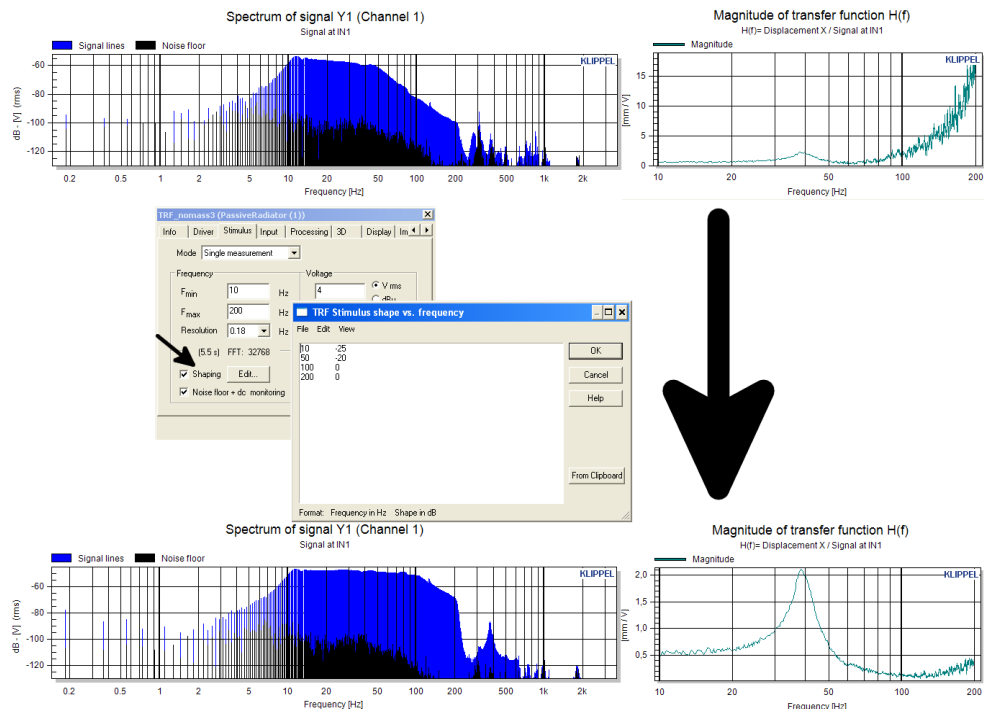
Spectrum of signal Y1 (Channel 1)
Signal at IN1

Signal lines  Noise floor

KLIPPEL

dB - [V] (rms)

-60
-80
-100
-120

0.2  0.5  1  2  5  10  20  50  100  200  500  1k  2k
Frequency [Hz]

Magnitude of transfer function H(f)
H(f)= Displacement X / Signal at IN1

Magnitude

KLIPPEL

[mm / V]

15
10
5
0

10  20  50  100  200
Frequency [Hz]

TRF_nomass3 (PassiveRadiator (1))

Info  Driver  Stimulus  Input  Processing  3D  Display  Im

Mode  Single measurement

Frequency
$F_{min}$  10  Hz
$F_{max}$  200  Hz
Resolution  0.18  Hz
(5.5 s)  FFT: 32768

Voltage
4
V rms
dBu

Shaping  Edit...
Noise floor + dc monitoring

TRF Stimulus shape vs. frequency

File  Edit  View

10  -25
50  -20
100  0
200  0

OK
Cancel
Help
From Clipboard

Format:  Frequency in Hz  Shape in dB

Spectrum of signal Y1 (Channel 1)
Signal at IN1

Signal lines  Noise floor

KLIPPEL

dB - [V] (rms)

-60
-80
-100
-120

0.2  0.5  1  2  5  10  20  50  100  200  500  1k  2k
Frequency [Hz]

Magnitude of transfer function H(f)
H(f)= Displacement X / Signal at IN1

Magnitude

KLIPPEL

[mm / V]

2,0
1,5
1,0
0,5

10  20  50  100  200
Frequency [Hz]